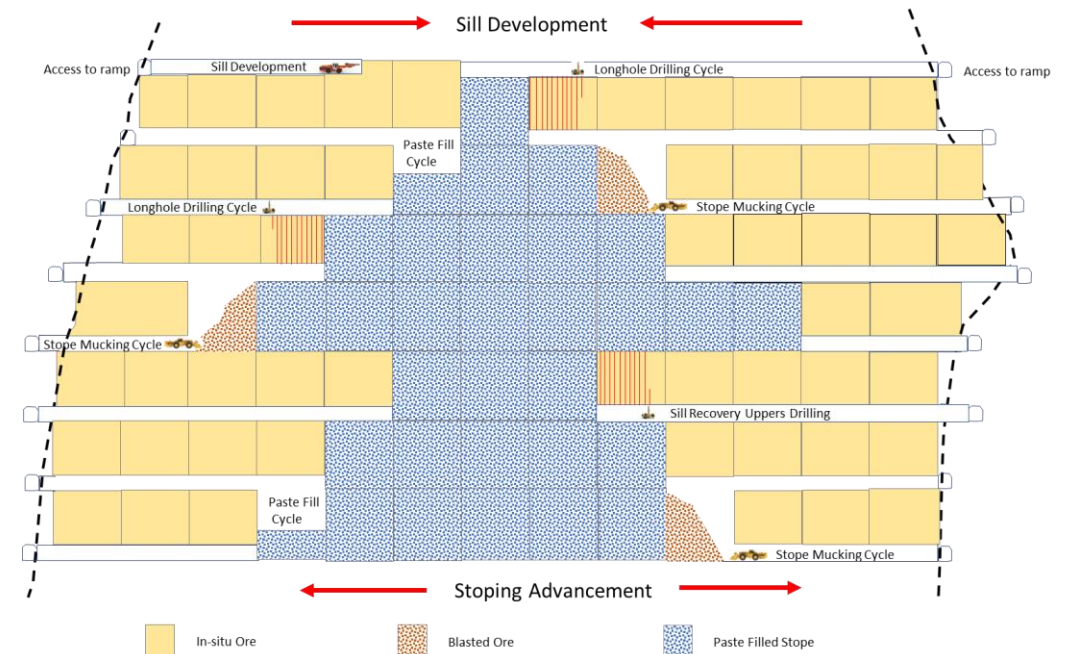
Sill Development

Access to ramp

Sill Development

Longhole Drilling Cycle

Access to ramp

Paste Fill Cycle

Longhole Drilling Cycle

Stope Mucking Cycle

Stope Mucking Cycle

Sill Recovery Uppers Drilling

Paste Fill Cycle

Stope Mucking Cycle

Stoping Advancement

In-situ Ore

Blasted Ore

Paste Filled Stope